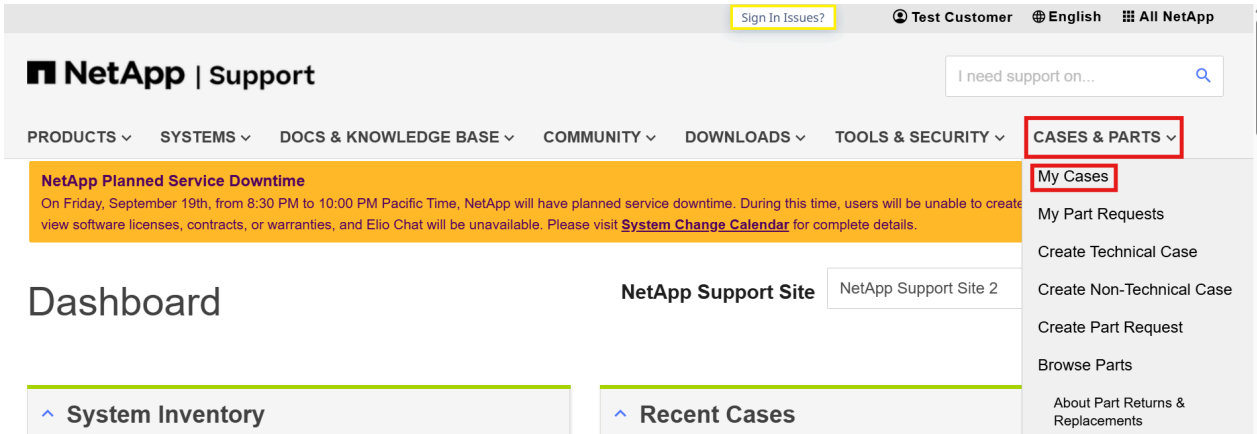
Sign In Issues?

Test Customer English All NetApp

NetApp | Support

I need support on...

PRODUCTS SYSTEMS DOCS & KNOWLEDGE BASE COMMUNITY DOWNLOADS TOOLS & SECURITY CASES & PARTS

My Cases
My Part Requests
Create Technical Case
Create Non-Technical Case
Create Part Request
Browse Parts
About Part Returns & Replacements

NetApp Planned Service Downtime
On Friday, September 19th, from 8:30 PM to 10:00 PM Pacific Time, NetApp will have planned service downtime. During this time, users will be unable to create view software licenses, contracts, or warranties, and Elio Chat will be unavailable. Please visit System Change Calendar for complete details.

Dashboard

NetApp Support Site NetApp Support Site 2

System Inventory

Recent Cases